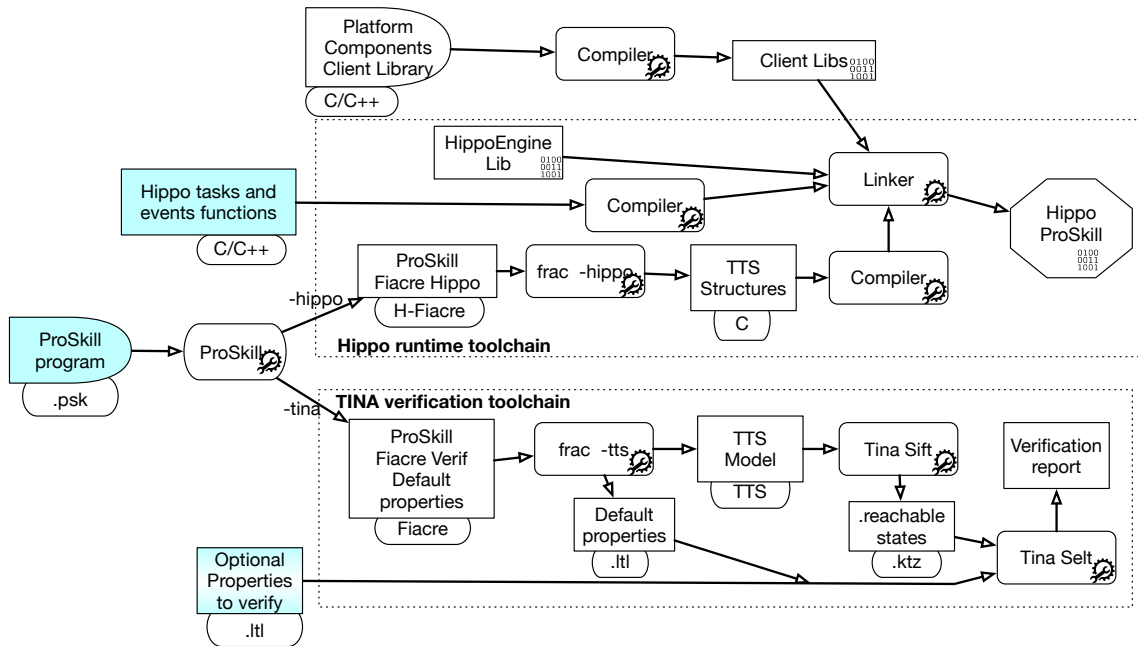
Platform Components Client Library

C/C++

Compiler

Client Libs 0100 0011 1001

HippoEngine Lib 0100 0011 1001

Linker

Hippo tasks and events functions

C/C++

Compiler

Hippo ProSkill 0100 0011 1001

ProSkill Fiacre Hippo

H-Fiacre

frac -hippo

TTS Structures

C

Compiler

-hippo

ProSkill program

.psk

ProSkill

Hippo runtime toolchain

-tina

TINA verification toolchain

ProSkill Fiacre Verif Default properties

Fiacre

frac -tts

TTS Model

TTS

Tina Sift

Verification report

Default properties

.ltl

.reachable states

.ktz

Tina Selt

Optional Properties to verify

.ltl